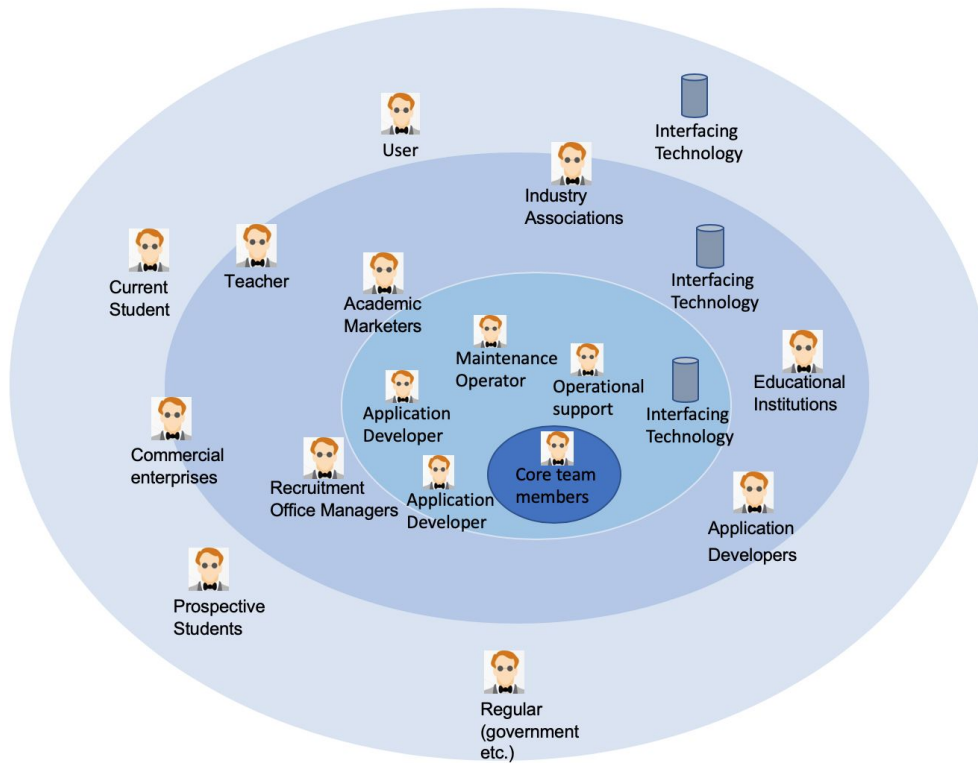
User

Interfacing Technology

Industry Associations

Current Student

Teacher

Interfacing Technology

Academic Marketers

Maintenance Operator

Operational support

Interfacing Technology

Educational Institutions

Application Developer

Commercial enterprises

Recruitment Office Managers

Application Developer

Core team members

Application Developers

Prospective Students

Regular (government etc.)